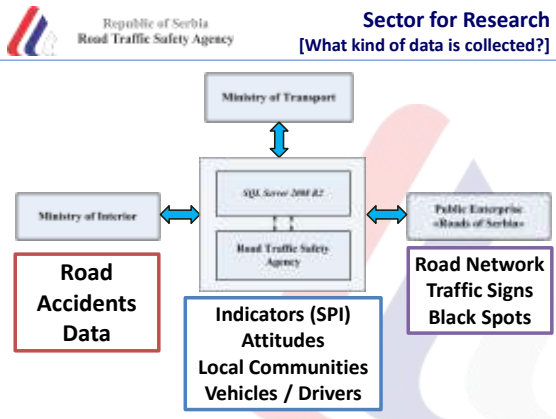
Republic of Serbia
Road Traffic Safety Agency

Sector for Research
[What kind of data is collected?]

Ministry of Transport

SQL Server 2008 R2

Road Traffic Safety Agency

Ministry of Interior

Public Enterprise «Roads of Serbia»

Road Accidents Data

Indicators (SPI)
Attitudes
Local Communities
Vehicles / Drivers

Road Network
Traffic Signs
Black Spots